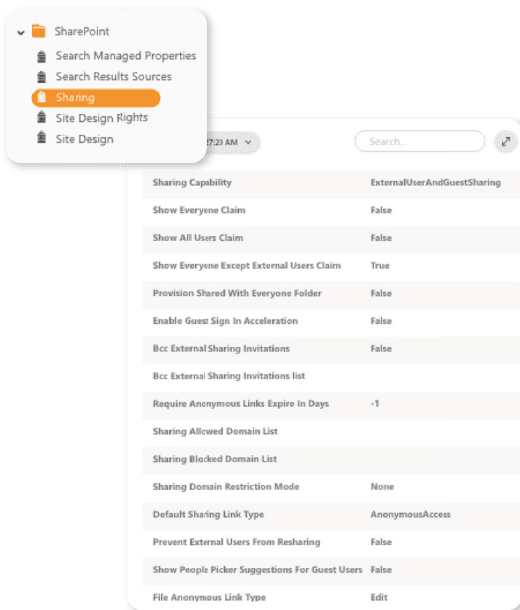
SharePoint
Search Managed Properties
Search Results Sources
Sharing
Site Design Rights
Site Design

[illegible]7:23 AM

Search...

| | |
|---|---|
| Sharing Capability | ExternalUserAndGuestSharing |
| Show Everyone Claim | False |
| Show All Users Claim | False |
| Show Everyone Except External Users Claim | True |
| Provision Shared With Everyone Folder | False |
| Enable Guest Sign In Acceleration | False |
| Bcc External Sharing Invitations | False |
| Bcc External Sharing Invitations list | |
| Require Anonymous Links Expire In Days | -1 |
| Sharing Allowed Domain List | |
| Sharing Blocked Domain List | |
| Sharing Domain Restriction Mode | None |
| Default Sharing Link Type | AnonymousAccess |
| Prevent External Users From Resharing | False |
| Show People Picker Suggestions For Guest Users | False |
| File Anonymous Link Type | Edit |